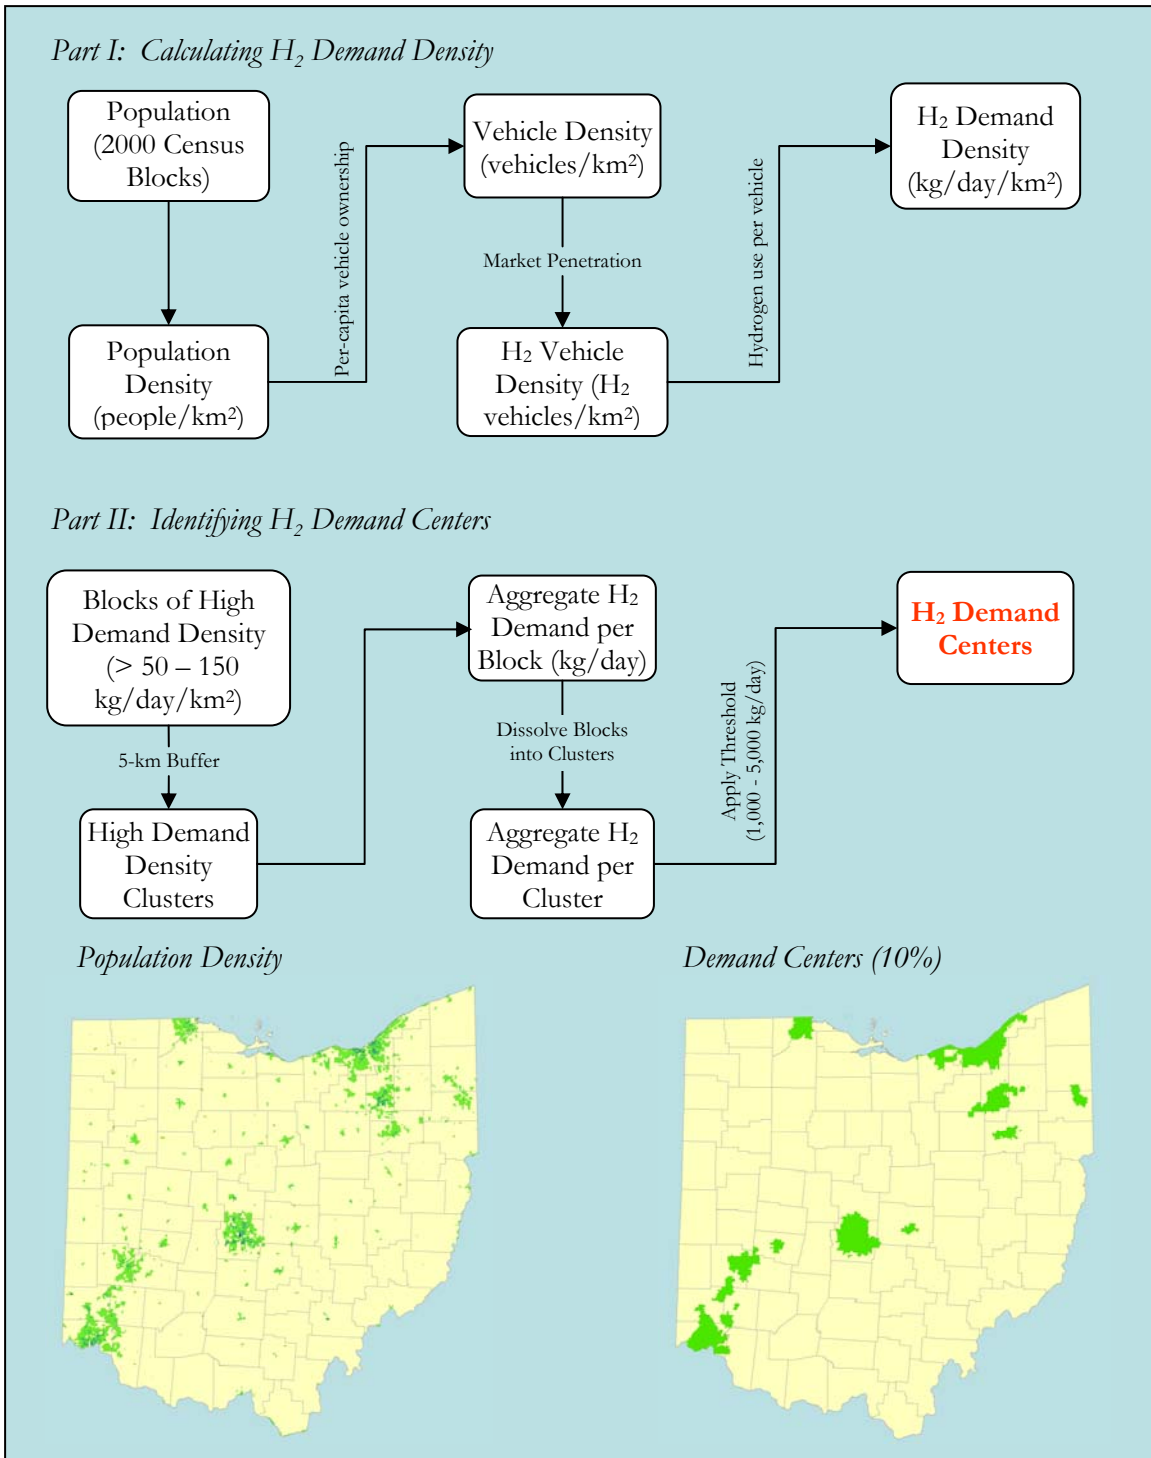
Part I: Calculating $H_2$ Demand Density

Population (2000 Census Blocks)

Population Density (people/km²)

Per-capita vehicle ownership

Vehicle Density (vehicles/km²)

Market Penetration

$H_2$ Vehicle Density ($H_2$ vehicles/km²)

Hydrogen use per vehicle

$H_2$ Demand Density (kg/day/km²)

Part II: Identifying $H_2$ Demand Centers

Blocks of High Demand Density (> 50 – 150 kg/day/km²)

5-km Buffer

High Demand Density Clusters

Aggregate $H_2$ Demand per Block (kg/day)

Dissolve Blocks into Clusters

Aggregate $H_2$ Demand per Cluster

Apply Threshold (1,000 - 5,000 kg/day)

$H_2$ Demand Centers

Population Density

Demand Centers (10%)